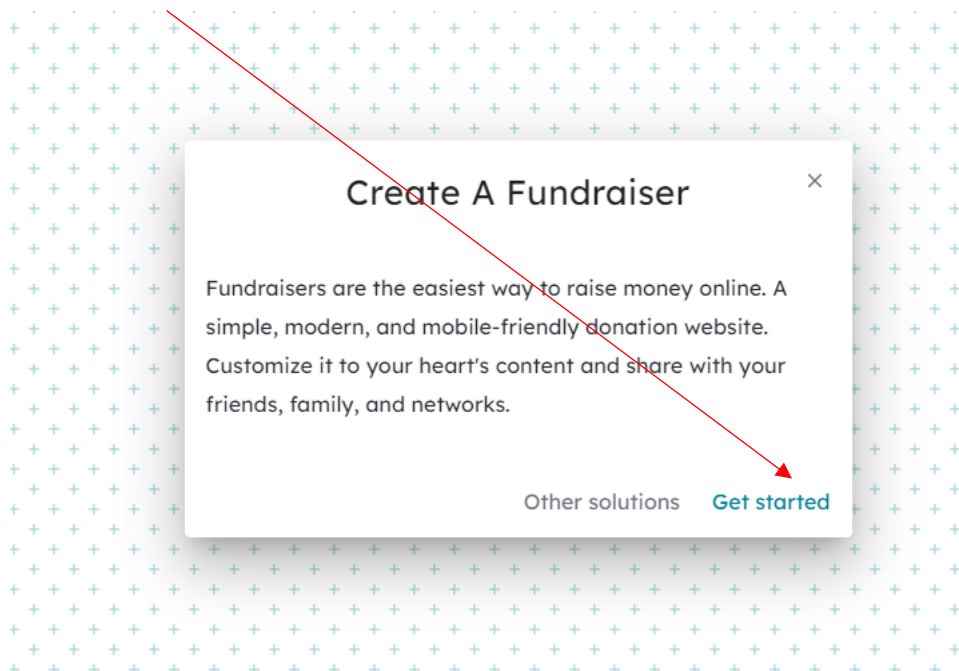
Create A Fundraiser

×

Fundraisers are the easiest way to raise money online. A simple, modern, and mobile-friendly donation website. Customize it to your heart's content and share with your friends, family, and networks.

Other solutions Get started